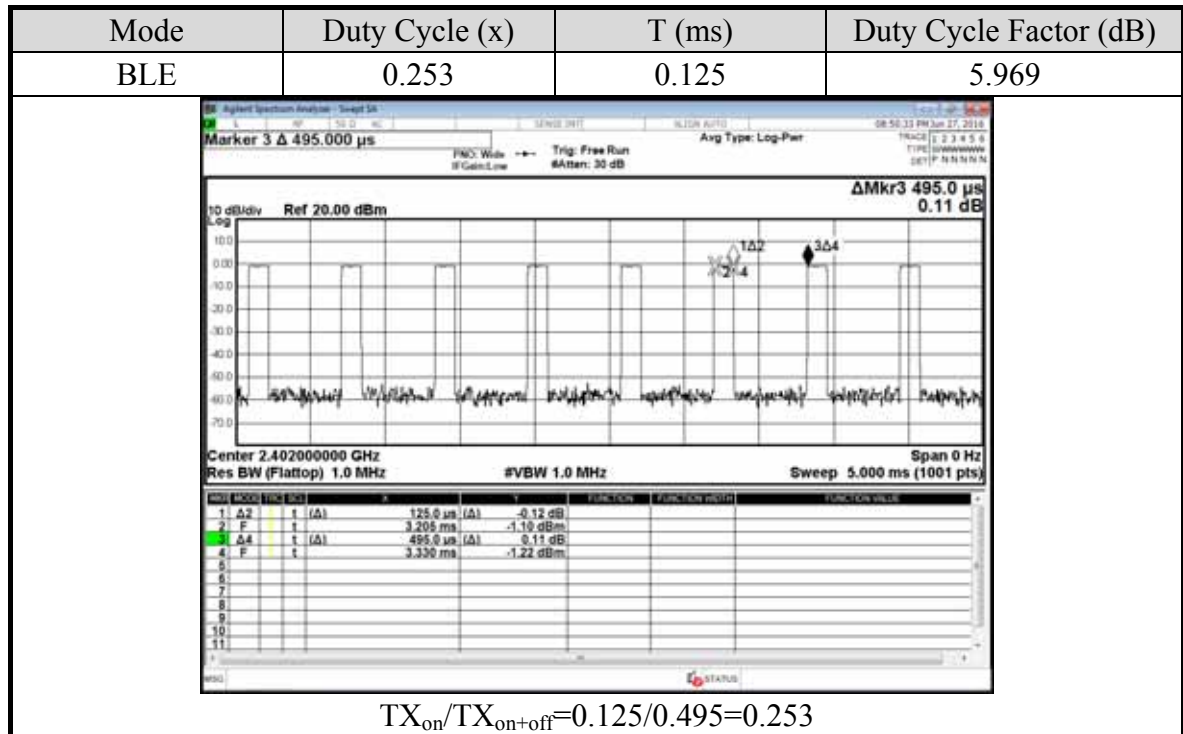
| Mode | Duty Cycle (x) | T (ms) | Duty Cycle Factor (dB) |
|---|---|---|---|
| BLE | 0.253 | 0.125 | 5.969 |

Agilent Spectrum Analyzer - Swept SA
RF 50 Ω AC SENSE:INT ALIGN AUTO 08:50:33 PM Jun 27, 2016
Marker 3 Δ 495.000 µs
PNO: Wide IFGain:Low
Trig: Free Run #Atten: 30 dB
Avg Type: Log-Pwr
TRACE 1 2 3 4 5 6
TYPE WWWWWW
DET P N N N N N
ΔMkr3 495.0 µs
0.11 dB
10 dB/div Ref 20.00 dBm
Log
10.0
0.00
-10.0
-20.0
-30.0
-40.0
-50.0
-60.0
-70.0
1Δ2
2
4
3Δ4
Center 2.402000000 GHz
Res BW (Flattop) 1.0 MHz
#VBW 1.0 MHz
Span 0 Hz
Sweep 5.000 ms (1001 pts)

| MKR | MODE | TRC | SCL | X | | Y | FUNCTION | FUNCTION WIDTH | FUNCTION VALUE |
|---|---|---|---|---|---|---|---|---|---|
| 1 | Δ2 | | t | (Δ) | 125.0 µs | (Δ) -0.12 dB | | | |
| 2 | F | | t | | 3.205 ms | -1.10 dBm | | | |
| 3 | Δ4 | | t | (Δ) | 495.0 µs | (Δ) 0.11 dB | | | |
| 4 | F | | t | | 3.330 ms | -1.22 dBm | | | |
| 5 | | | | | | | | | |
| 6 | | | | | | | | | |
| 7 | | | | | | | | | |
| 8 | | | | | | | | | |
| 9 | | | | | | | | | |
| 10 | | | | | | | | | |
| 11 | | | | | | | | | |

MSG
STATUS

$TX_{on}/TX_{on+off}$=0.125/0.495=0.253